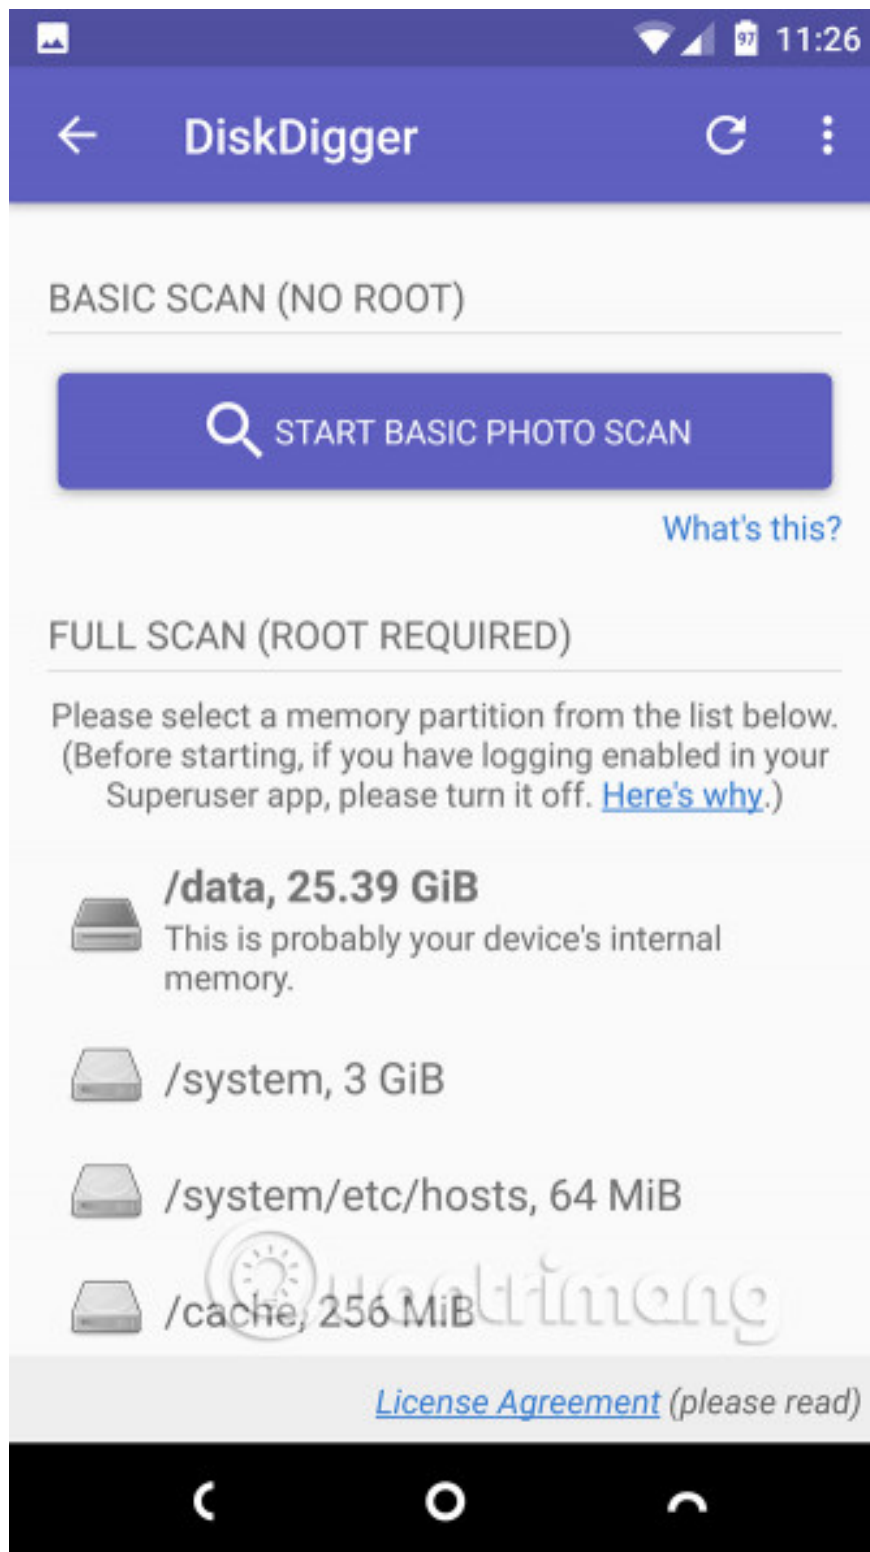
97 11:26

DiskDigger

BASIC SCAN (NO ROOT)

START BASIC PHOTO SCAN

What's this?

FULL SCAN (ROOT REQUIRED)

Please select a memory partition from the list below. (Before starting, if you have logging enabled in your Superuser app, please turn it off. Here's why.)

/data, 25.39 GiB
This is probably your device's internal memory.

/system, 3 GiB

/system/etc/hosts, 64 MiB

/cache, 256 MiB

Quantrimang

License Agreement (please read)